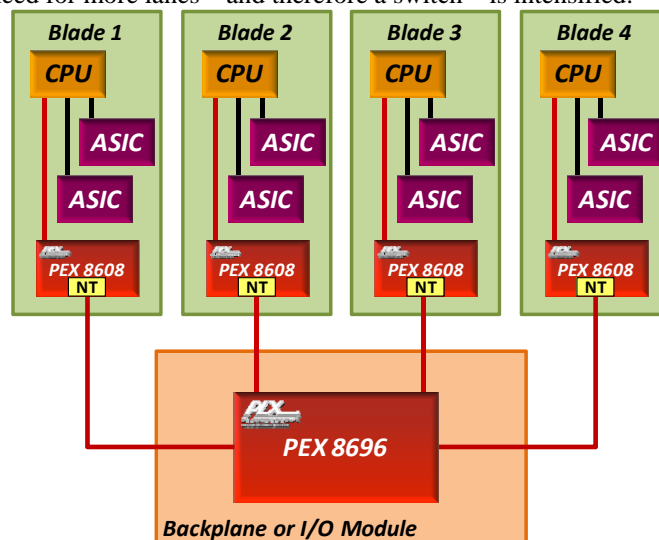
need for more lanes – and therefore a switch – is intensified.

Blade 1

CPU

ASIC

ASIC

PEX 8608

NT

Blade 2

CPU

ASIC

ASIC

PEX 8608

NT

Blade 3

CPU

ASIC

ASIC

PEX 8608

NT

Blade 4

CPU

ASIC

ASIC

PEX 8608

NT

PEX 8696

Backplane or I/O Module